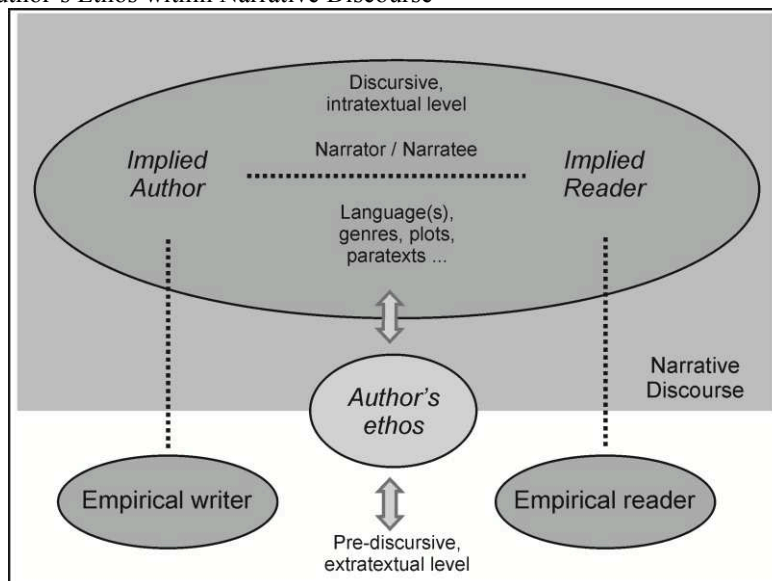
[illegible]uthor's Ethos within Narrative Discourse

Discursive, intratextual level

Implied Author

Narrator / Narratee

Implied Reader

Language(s), genres, plots, paratexts ...

Narrative Discourse

Author's ethos

Empirical writer

Empirical reader

Pre-discursive, extratextual level